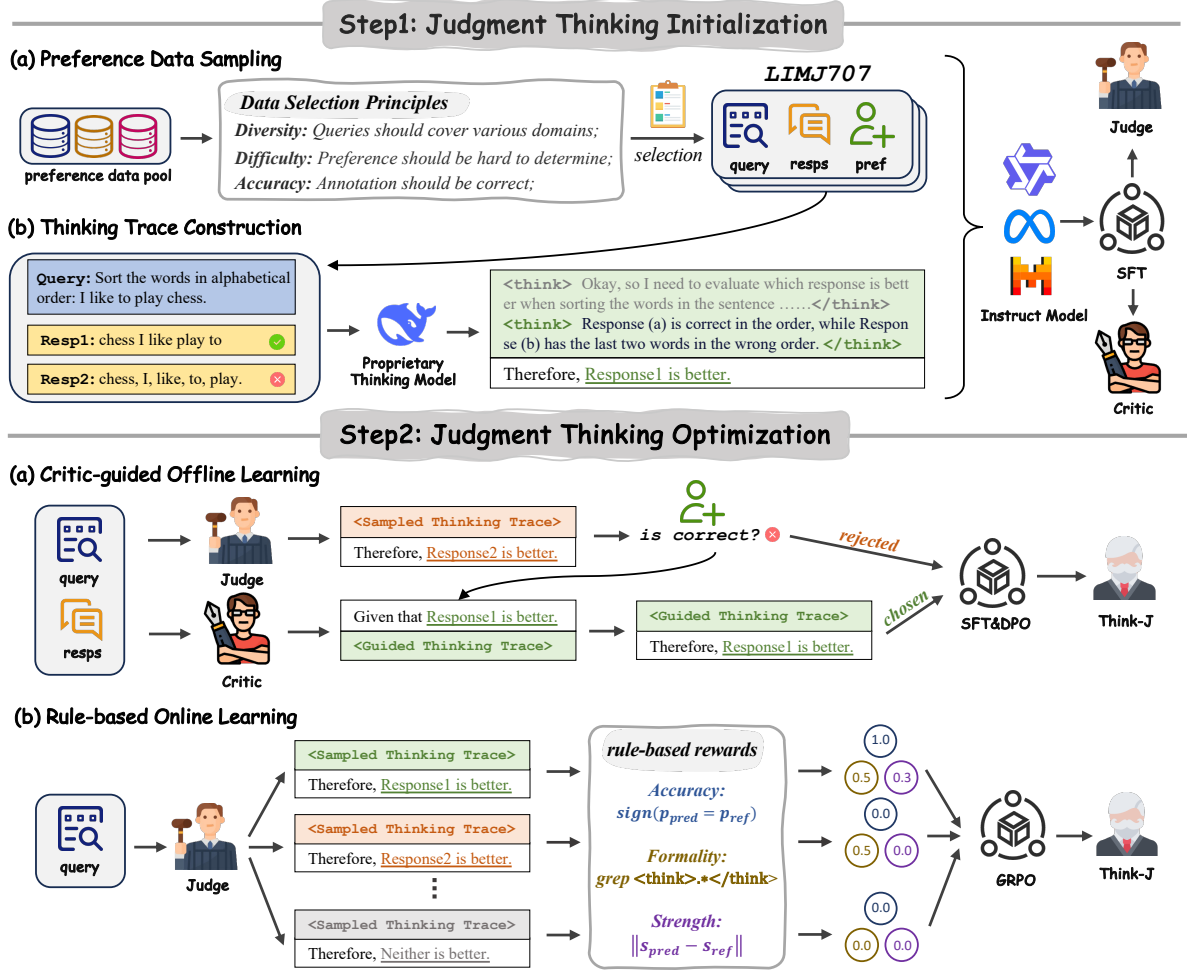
Step1: Judgment Thinking Initialization

(a) Preference Data Sampling

preference data pool

Data Selection Principles
Diversity: Queries should cover various domains;
Difficulty: Preference should be hard to determine;
Accuracy: Annotation should be correct;

selection

LIMJ707

query resps pref

Judge

Instruct Model

SFT

Critic

(b) Thinking Trace Construction

Query: Sort the words in alphabetical order: I like to play chess.

Resp1: chess I like play to

Resp2: chess, I, like, to, play.

Proprietary Thinking Model

<think> Okay, so I need to evaluate which response is better when sorting the words in the sentence ……</think>
<think> Response (a) is correct in the order, while Response (b) has the last two words in the wrong order. </think>

Therefore, Response1 is better.

Step2: Judgment Thinking Optimization

(a) Critic-guided Offline Learning

query

resps

Judge

Critic

<Sampled Thinking Trace>
Therefore, Response2 is better.

is correct?

rejected

Given that Response1 is better.
<Guided Thinking Trace>

<Guided Thinking Trace>
Therefore, Response1 is better.

chosen

SFT&DPO

Think-J

(b) Rule-based Online Learning

query

Judge

<Sampled Thinking Trace>
Therefore, Response1 is better.

<Sampled Thinking Trace>
Therefore, Response2 is better.

⋮

<Sampled Thinking Trace>
Therefore, Neither is better.

rule-based rewards
Accuracy:
$sign(p_{pred} = p_{ref})$
Formality:
grep <think>.*</think>
Strength:
$\|s_{pred} - s_{ref}\|$

1.0
0.5 0.3
0.0
0.5 0.0
0.0
0.0 0.0

GRPO

Think-J